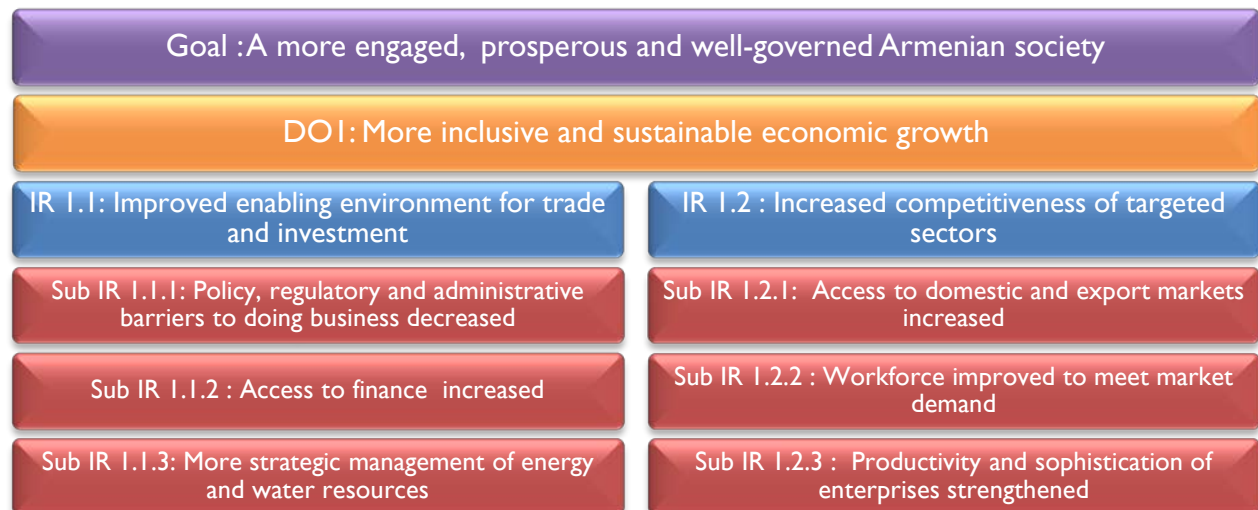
Goal : A more engaged, prosperous and well-governed Armenian society

DO1: More inclusive and sustainable economic growth

IR 1.1: Improved enabling environment for trade and investment

Sub IR 1.1.1: Policy, regulatory and administrative barriers to doing business decreased

Sub IR 1.1.2 : Access to finance increased

Sub IR 1.1.3: More strategic management of energy and water resources

IR 1.2 : Increased competitiveness of targeted sectors

Sub IR 1.2.1: Access to domestic and export markets increased

Sub IR 1.2.2 : Workforce improved to meet market demand

Sub IR 1.2.3 : Productivity and sophistication of enterprises strengthened